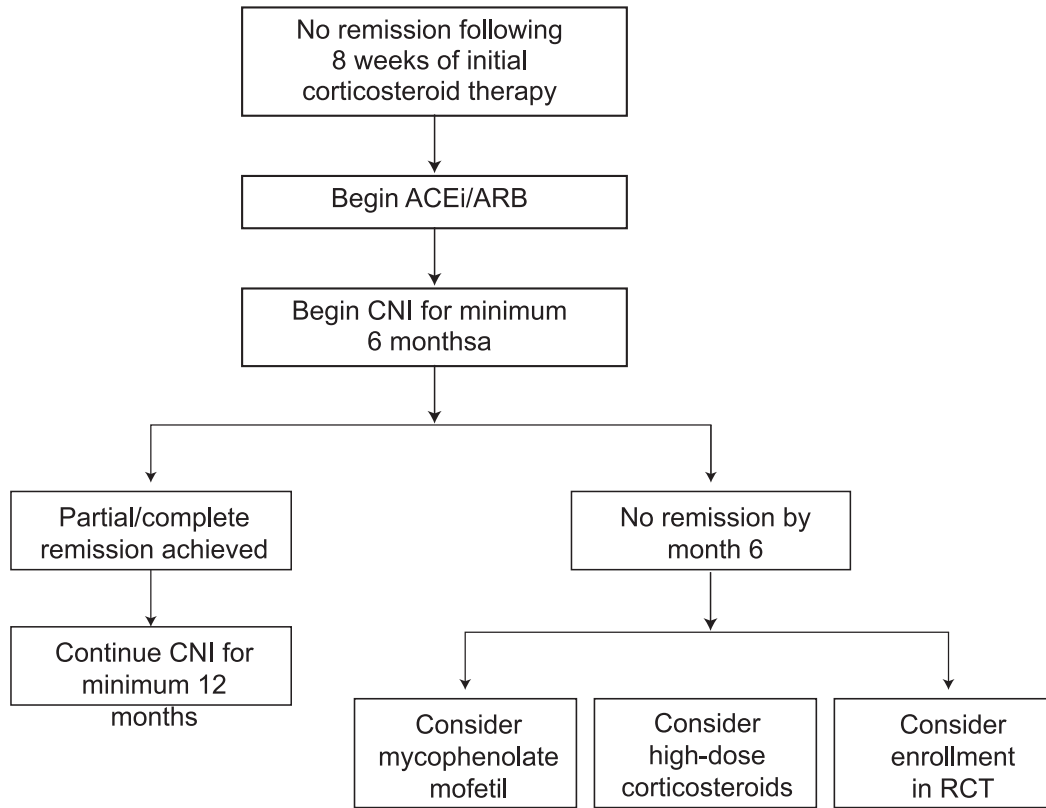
No remission following 8 weeks of initial corticosteroid therapy

Begin ACEi/ARB

Begin CNI for minimum 6 monthsa

Partial/complete remission achieved

No remission by month 6

Continue CNI for minimum 12 months

Consider mycophenolate mofetil

Consider high-dose corticosteroids

Consider enrollment in RCT